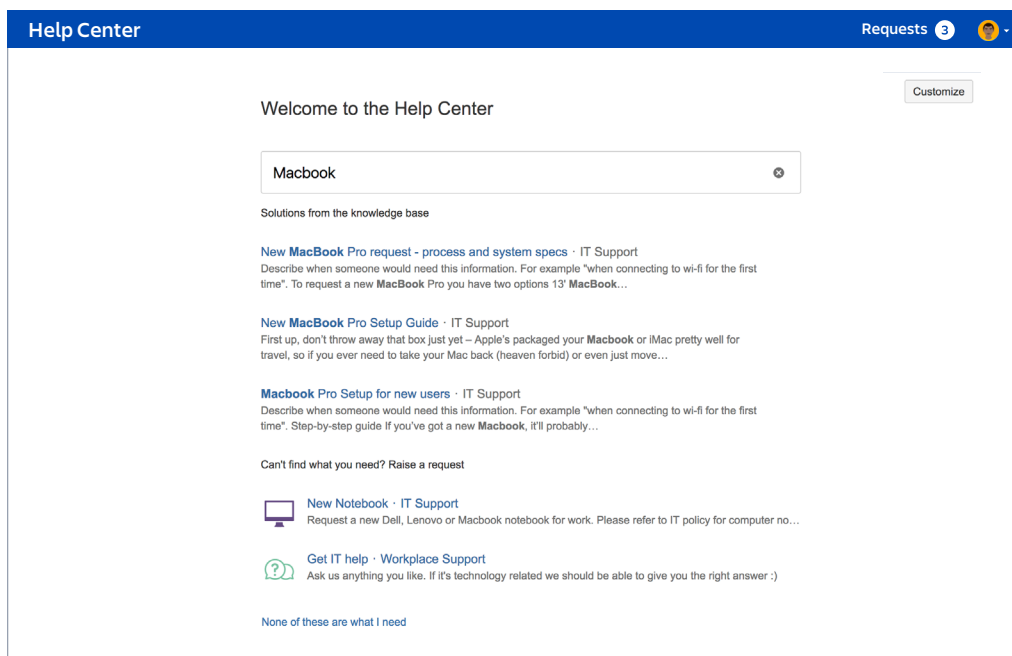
Help Center

Requests 3

Customize

Welcome to the Help Center

Macbook

Solutions from the knowledge base

New MacBook Pro request - process and system specs · IT Support
Describe when someone would need this information. For example "when connecting to wi-fi for the first time". To request a new MacBook Pro you have two options 13' MacBook…

New MacBook Pro Setup Guide · IT Support
First up, don't throw away that box just yet – Apple's packaged your Macbook or iMac pretty well for travel, so if you ever need to take your Mac back (heaven forbid) or even just move…

Macbook Pro Setup for new users · IT Support
Describe when someone would need this information. For example "when connecting to wi-fi for the first time". Step-by-step guide If you've got a new Macbook, it'll probably…

Can't find what you need? Raise a request

New Notebook · IT Support
Request a new Dell, Lenovo or Macbook notebook for work. Please refer to IT policy for computer no…

Get IT help · Workplace Support
Ask us anything you like. If it's technology related we should be able to give you the right answer :)

None of these are what I need